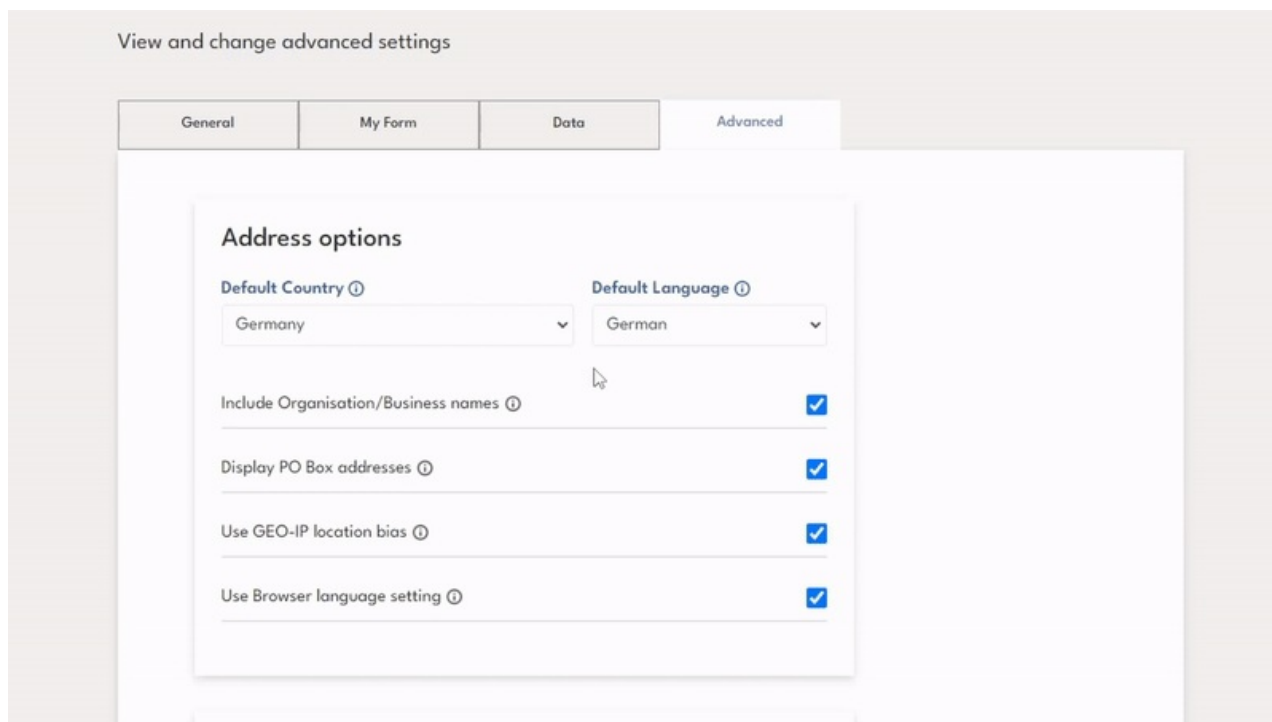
View and change advanced settings

General | My Form | Data | Advanced

Address options

Default Country ⓘ
Germany

Default Language ⓘ
German

Include Organisation/Business names ⓘ

Display PO Box addresses ⓘ

Use GEO-IP location bias ⓘ

Use Browser language setting ⓘ